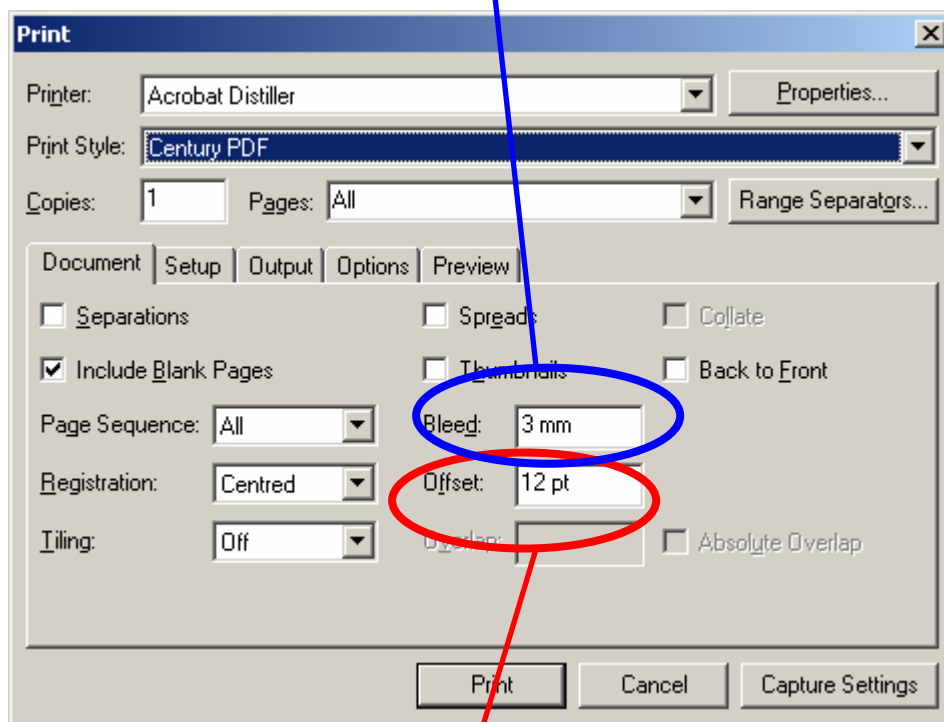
Print

Printer: Acrobat Distiller

Properties...

Print Style: Century PDF

Copies: 1

Pages: All

Range Separators...

Document | Setup | Output | Options | Preview

Separations

Spreads

Collate

Include Blank Pages

Thumbnails

Back to Front

Page Sequence: All

Bleed: 3 mm

Registration: Centred

Offset: 12 pt

Tiling: Off

Overlap:

Absolute Overlap

Print

Cancel

Capture Settings